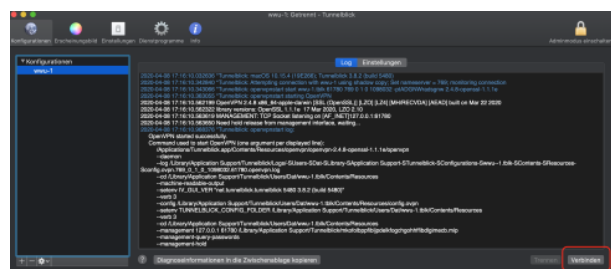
wwu-1: Getrennt - Tunnelblick

Konfigurationen Erscheinungsbild Einstellungen Dienstprogramme Info

Administrator-Einstellungen

Konfigurationen

wwu-1

Log Einstellungen

2020-04-08 17:16:10.032836 *Tunnelblick: macOS 10.15.4 (19E266); Tunnelblick 3.8.2 (build 5480)
2020-04-08 17:16:10.340948 *Tunnelblick: Attempting connection with wwu-1 using shadow copy; Set nameserver = 769; monitoring connection
2020-04-08 17:16:10.340966 *Tunnelblick: openvpnstart start wwu-1.tblk 61780 769 0 1 0 1098032 -ptADGNWradsgnw 2.4.8-openssl-1.1.1e
2020-04-08 17:16:10.343696 *Tunnelblick: openvpnstart starting OpenVPN
2020-04-08 17:16:10.562199 OpenVPN 2.4.8 x86_64-apple-darwin [SSL (OpenSSL)] [LZO] [LZ4] [MH/RECVDA] [AEAD] built on Mar 20 2020
2020-04-08 17:16:10.562322 library versions: OpenSSL 1.1.1e 17 Mar 2020, LZO 2.10
2020-04-08 17:16:10.563619 MANAGEMENT: TCP Socket listening on [AF_INET]127.0.0.1:61780
2020-04-08 17:16:10.563650 Need hold release from management interface, waiting...
2020-04-08 17:16:10.063376 *Tunnelblick: openvpnstart log:
OpenVPN started successfully.
Command used to start OpenVPN (one argument per displayed line):
/Applications/Tunnelblick.app/Contents/Resources/openvpn/openvpn-2.4.8-openssl-1.1.1e/openvpn
--daemon
--log /Library/Application Support/Tunnelblick/Logs/-SUsers-SDan-SLibrary-SApplication Support-STunnelblick-SConfigurations-Swwu-1.tblk-SContents-SResources-Sconfig.ovpn.769_0_1_0_1098032.61780.openvpn.log
--cd /Library/Application Support/Tunnelblick/Users/Dan/wwu-1.tblk/Contents/Resources
--machine-readable-output
--setenv IV_GUI_VER "net.tunnelblick.tunnelblick 5480 3.8.2 (build 5480)"
--verb 3
--config /Library/Application Support/Tunnelblick/Users/Dan/wwu-1.tblk/Contents/Resources/config.ovpn
--setenv TUNNELBLICK_CONFIG_FOLDER /Library/Application Support/Tunnelblick/Users/Dan/wwu-1.tblk/Contents/Resources
--verb 3
--cd /Library/Application Support/Tunnelblick/Users/Dan/wwu-1.tblk/Contents/Resources
--management 127.0.0.1 61780 /Library/Application Support/Tunnelblick/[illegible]
--management-query-passwords
--management-hold

Diagnoseinformationen in die Zwischenablage kopieren

Trennen Verbinden